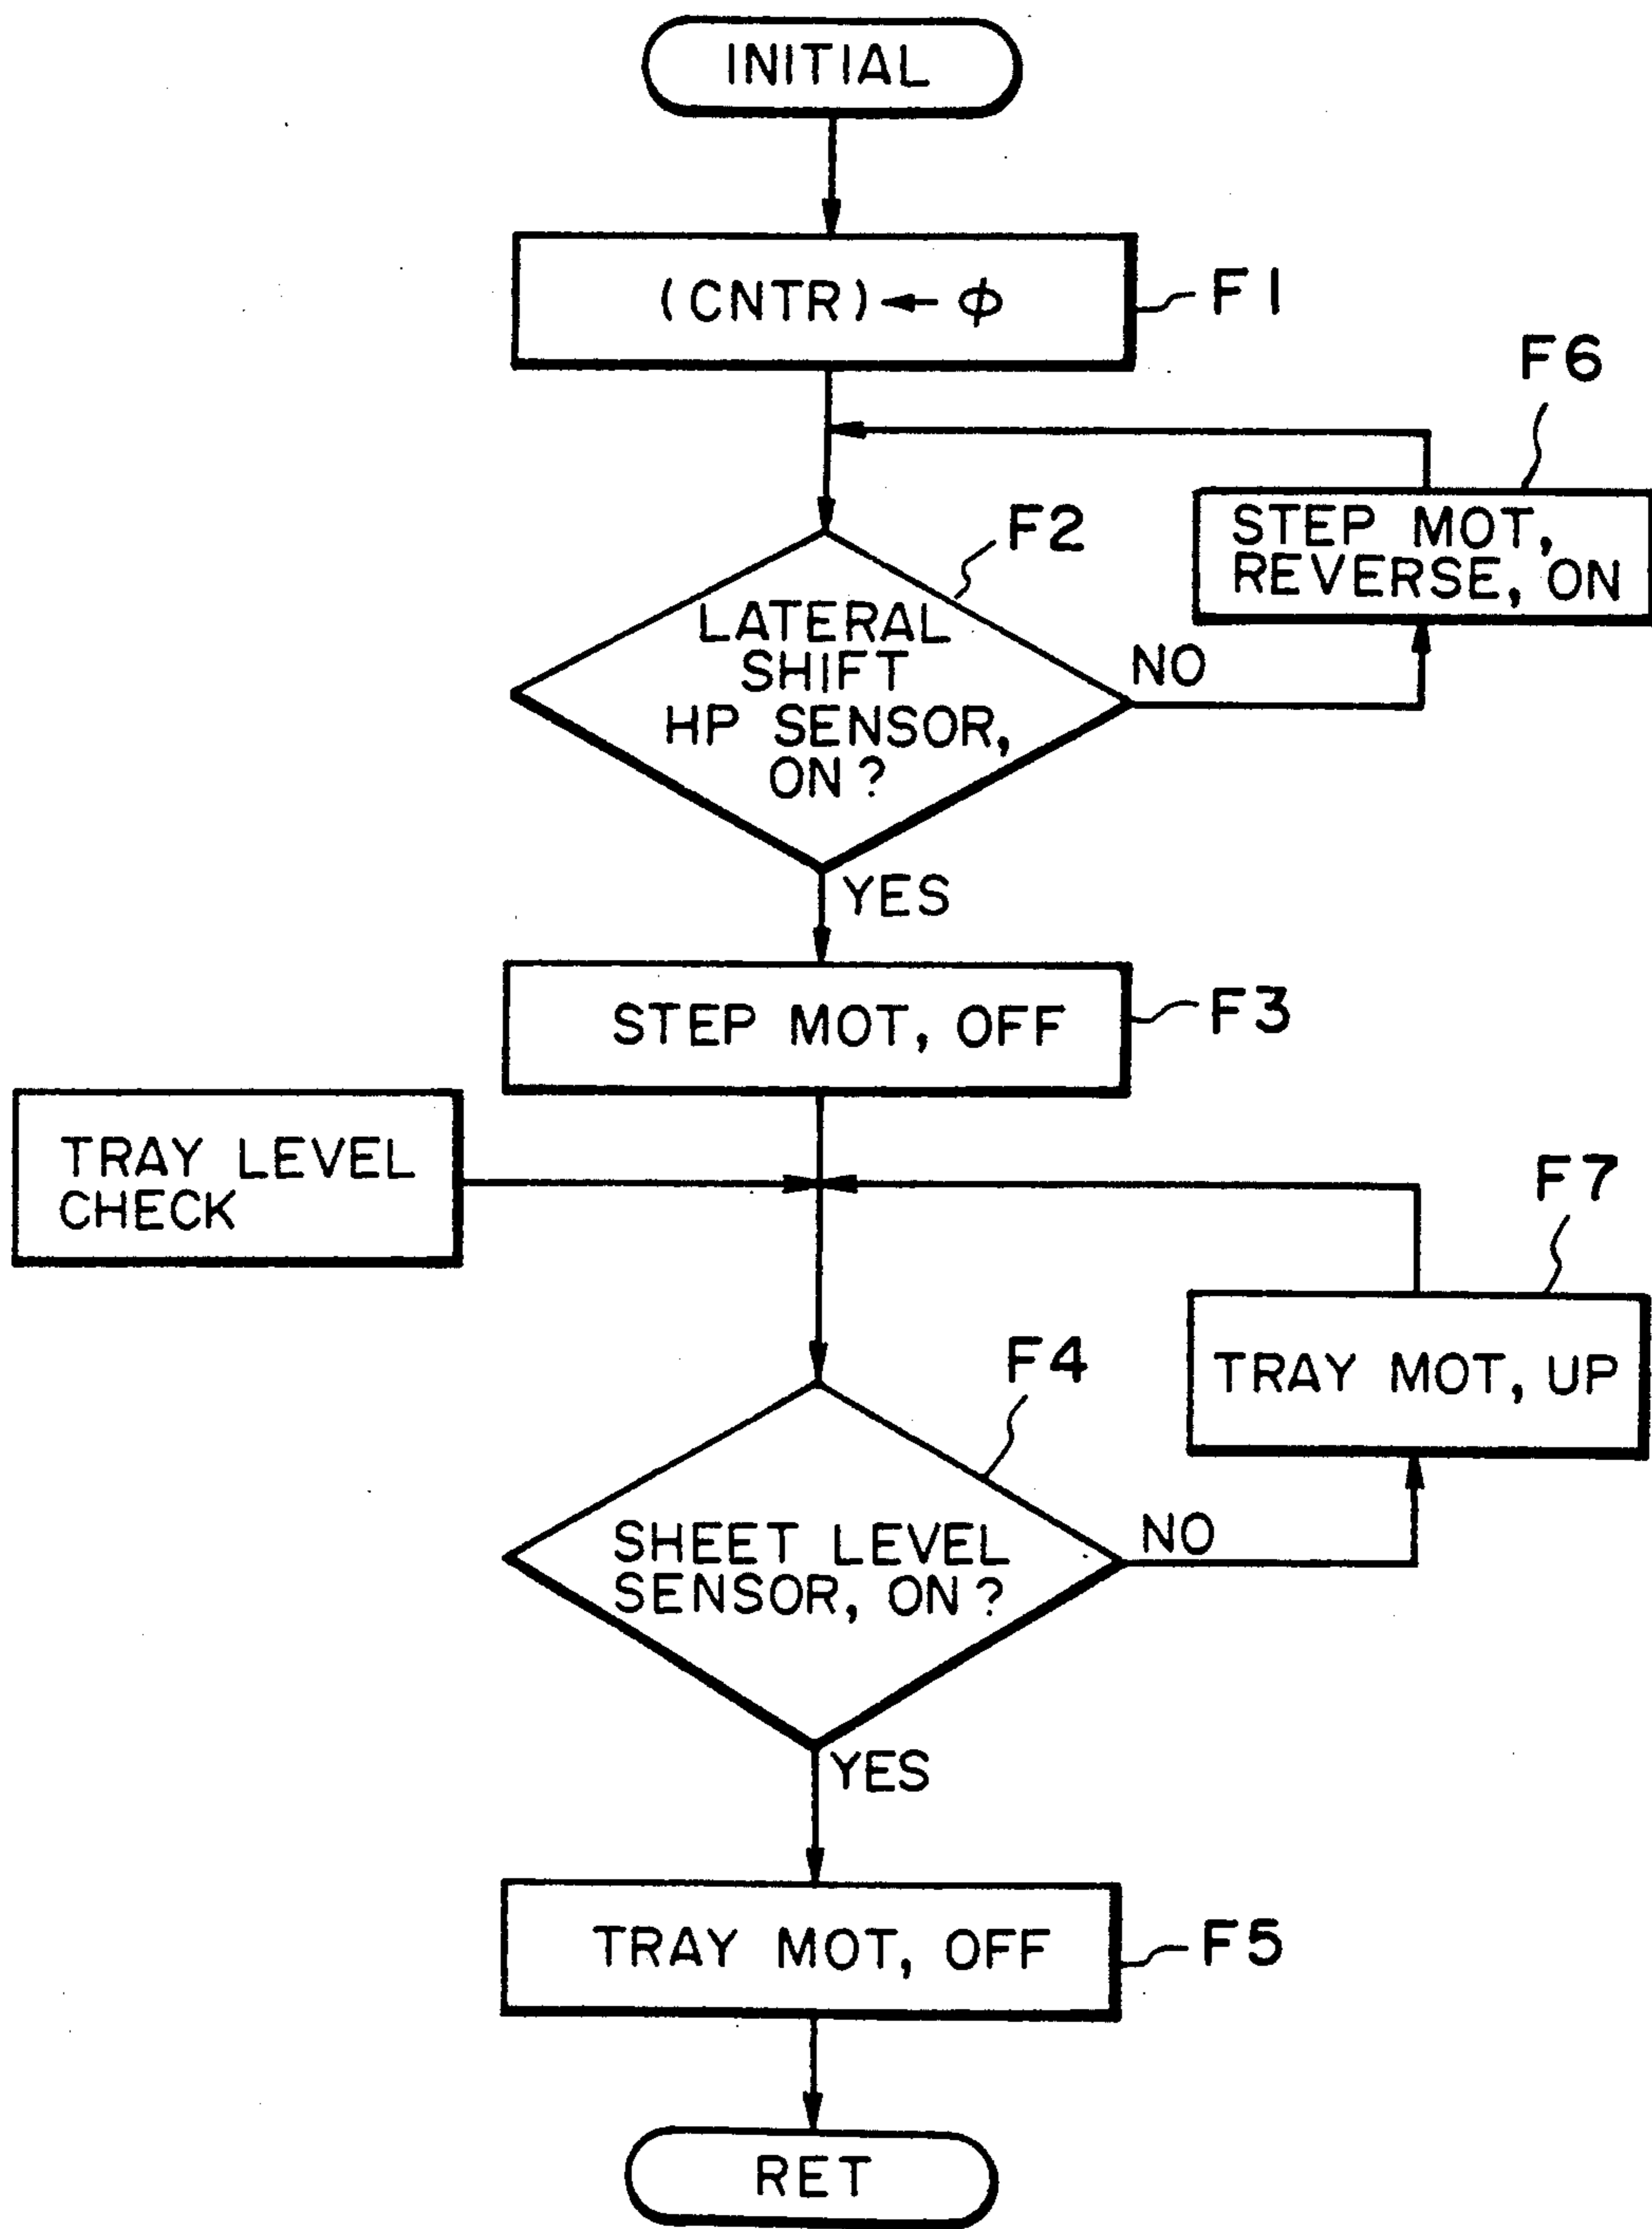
INITIAL

(CNTR) ← $\phi$

F1

F6

STEP MOT, REVERSE, ON

F2

LATERAL SHIFT HP SENSOR, ON ?

NO

YES

STEP MOT, OFF

F3

TRAY LEVEL CHECK

F7

TRAY MOT, UP

F4

SHEET LEVEL SENSOR, ON ?

NO

YES

TRAY MOT, OFF

F5

RET